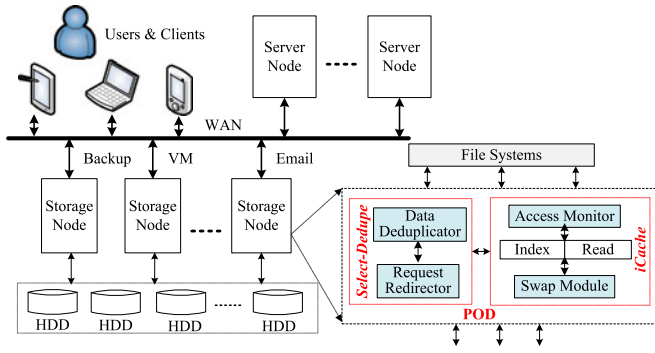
Users & Clients

Server Node

Server Node

WAN

Backup

VM

Email

File Systems

Storage Node

Storage Node

Storage Node

Select-Dedupe

Data Deduplicator

Request Redirector

Access Monitor

Index

Read

Swap Module

iCache

POD

HDD

HDD

HDD

HDD